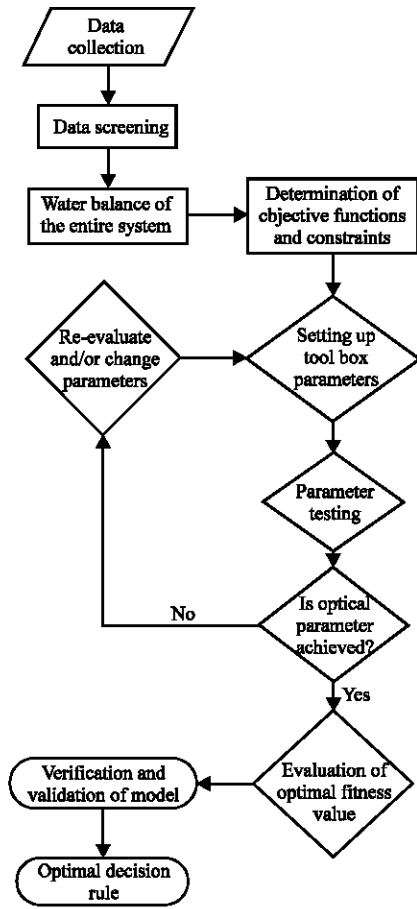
Data collection

Data screening

Water balance of the entire system

Determination of objective functions and constraints

Re-evaluate and/or change parameters

Setting up tool box parameters

Parameter testing

No

Is optical parameter achieved?

Yes

Verification and validation of model

Evaluation of optimal fitness value

Optimal decision rule